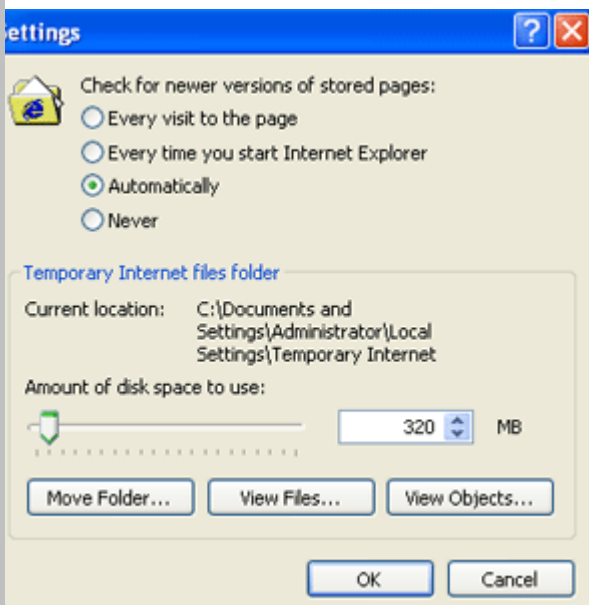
ettings

Check for newer versions of stored pages:
Every visit to the page
Every time you start Internet Explorer
Automatically
Never

Temporary Internet files folder
Current location: C:\Documents and Settings\Administrator\Local Settings\Temporary Internet
Amount of disk space to use:
320 MB

Move Folder... View Files... View Objects...

OK Cancel